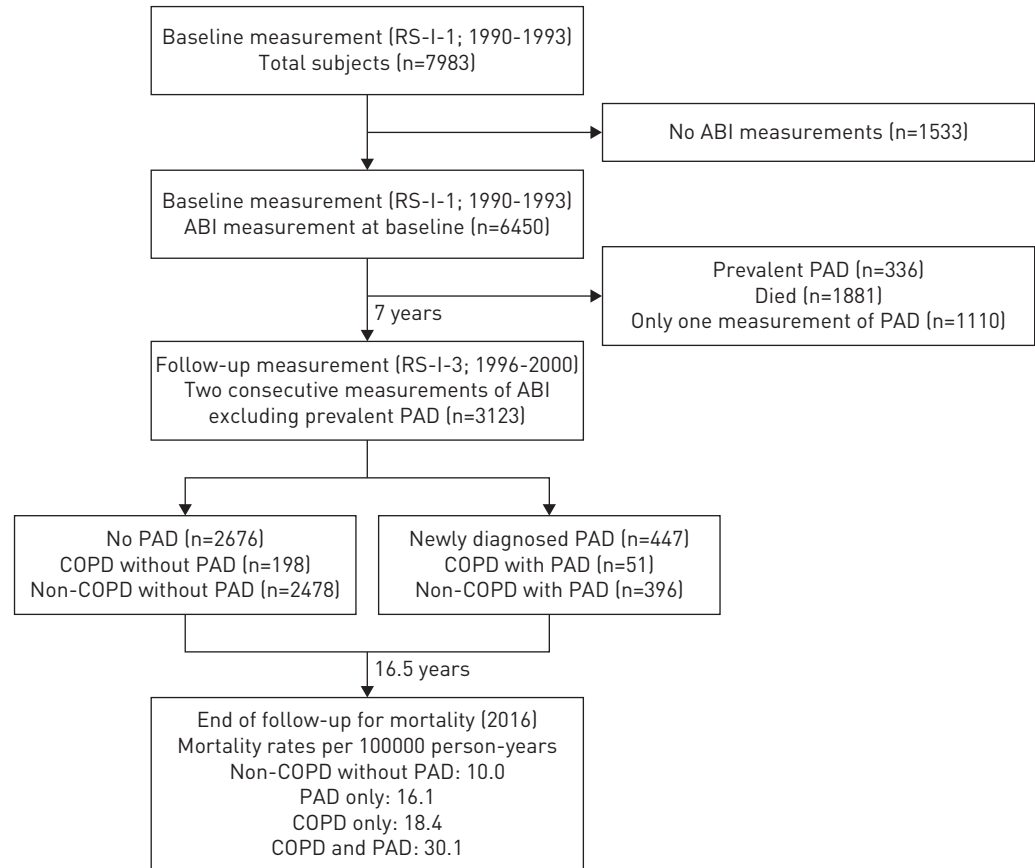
Baseline measurement (RS-I-1; 1990-1993)
Total subjects (n=7983)

No ABI measurements (n=1533)

Baseline measurement (RS-I-1; 1990-1993)
ABI measurement at baseline (n=6450)

Prevalent PAD (n=336)
Died (n=1881)
Only one measurement of PAD (n=1110)

7 years

Follow-up measurement (RS-I-3; 1996-2000)
Two consecutive measurements of ABI excluding prevalent PAD (n=3123)

No PAD (n=2676)
COPD without PAD (n=198)
Non-COPD without PAD (n=2478)

Newly diagnosed PAD (n=447)
COPD with PAD (n=51)
Non-COPD with PAD (n=396)

16.5 years

End of follow-up for mortality (2016)
Mortality rates per 100000 person-years
Non-COPD without PAD: 10.0
PAD only: 16.1
COPD only: 18.4
COPD and PAD: 30.1